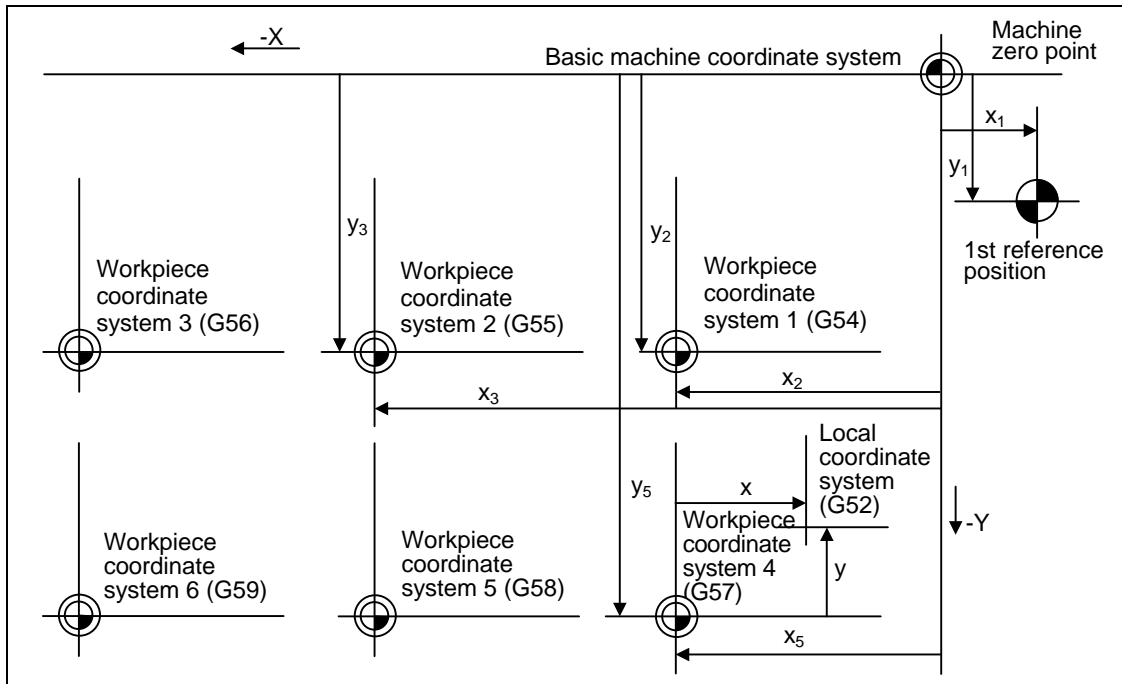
-X

Basic machine coordinate system

Machine zero point

$x_1$

$y_1$

1st reference position

$y_3$

$y_2$

Workpiece coordinate system 3 (G56)

Workpiece coordinate system 2 (G55)

Workpiece coordinate system 1 (G54)

$x_2$

$x_3$

Local coordinate system (G52)

$y_5$

x

-Y

Workpiece coordinate system 6 (G59)

Workpiece coordinate system 5 (G58)

Workpiece coordinate system 4 (G57)

y

$x_5$